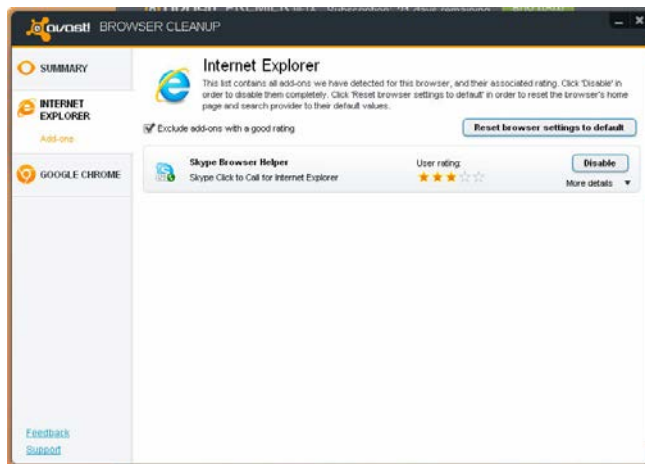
avast! BROWSER CLEANUP

SUMMARY

INTERNET EXPLORER

Add-ons

GOOGLE CHROME

Internet Explorer

This list contains all add-ons we have detected for this browser, and their associated rating. Click 'Disable' in order to disable them completely. Click 'Reset browser settings to default' in order to reset the browser's home page and search provider to their default values.

Exclude add-ons with a good rating

Reset browser settings to default

Skype Browser Helper

Skype Click to Call for Internet Explorer

User rating:

Disable

More details

Feedback

Support